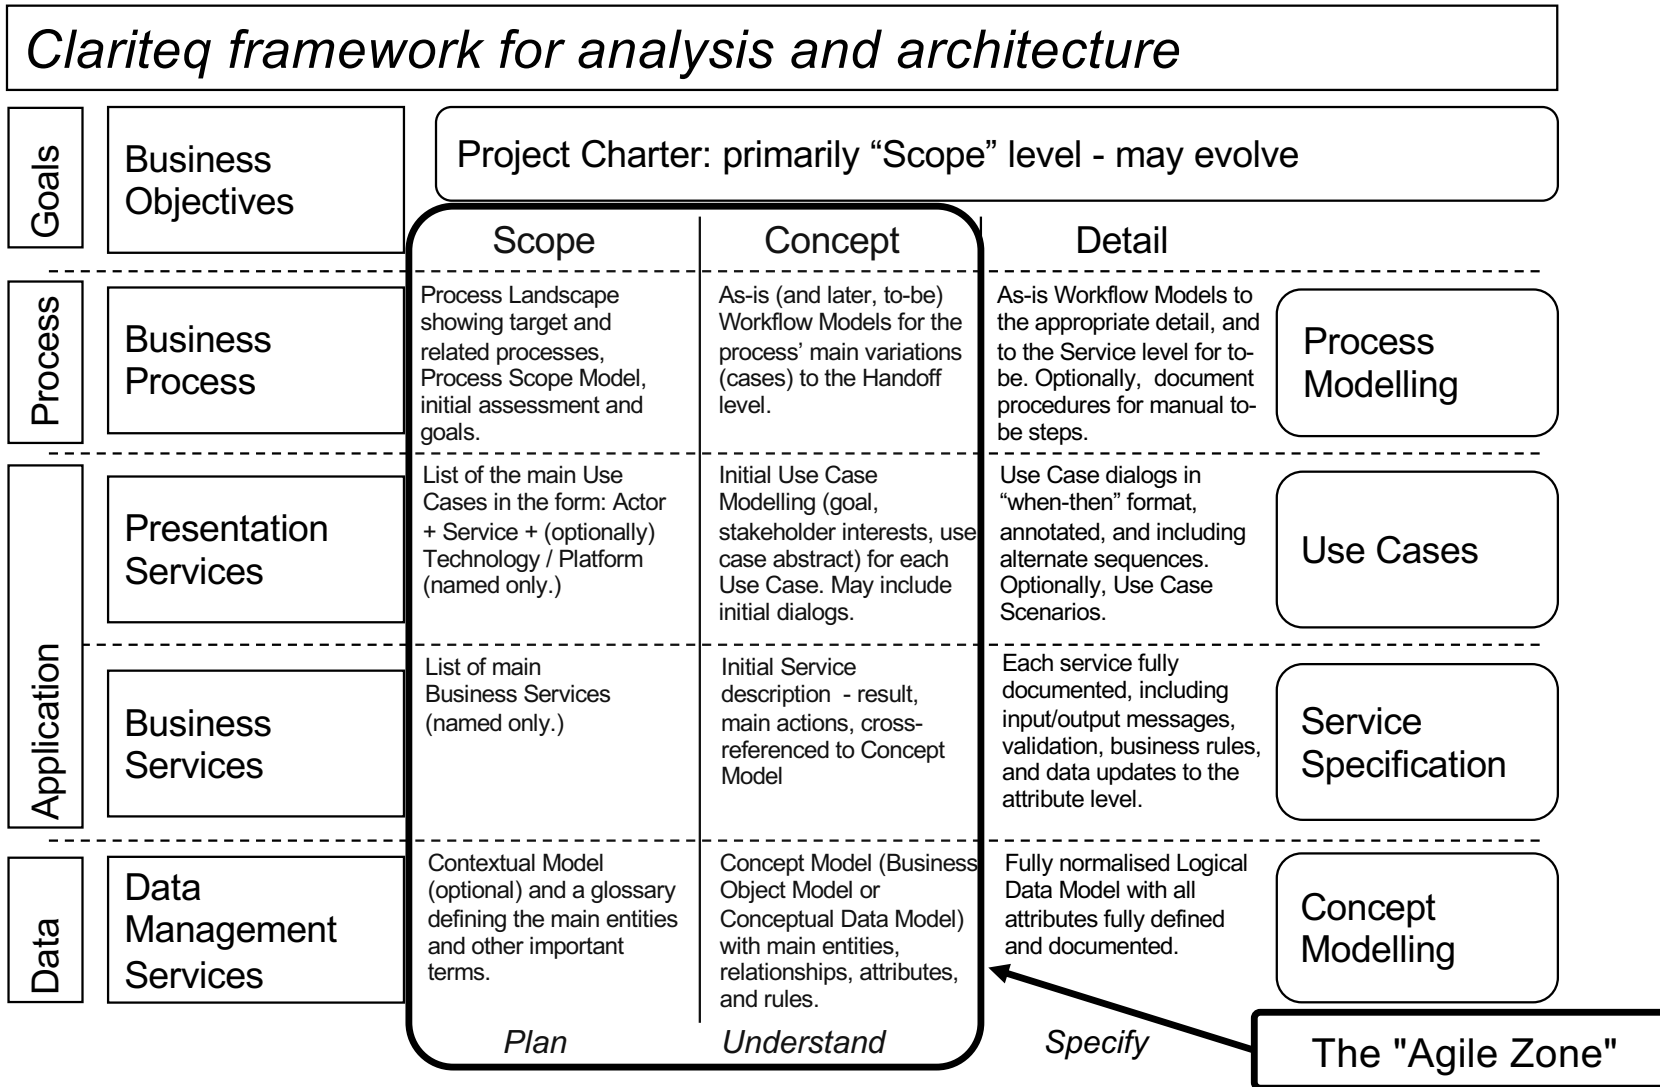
Clariteq framework for analysis and architecture

Goals

Business Objectives

Project Charter: primarily “Scope” level - may evolve

| | | Scope | Concept | Detail | |
|---|---|---|---|---|---|
| Process | Business Process | Process Landscape showing target and related processes, Process Scope Model, initial assessment and goals. | As-is (and later, to-be) Workflow Models for the process' main variations (cases) to the Handoff level. | As-is Workflow Models to the appropriate detail, and to the Service level for to-be. Optionally, document procedures for manual to-be steps. | Process Modelling |
| Application | Presentation Services | List of the main Use Cases in the form: Actor + Service + (optionally) Technology / Platform (named only.) | Initial Use Case Modelling (goal, stakeholder interests, use case abstract) for each Use Case. May include initial dialogs. | Use Case dialogs in “when-then” format, annotated, and including alternate sequences. Optionally, Use Case Scenarios. | Use Cases |
| Application | Business Services | List of main Business Services (named only.) | Initial Service description - result, main actions, cross-referenced to Concept Model | Each service fully documented, including input/output messages, validation, business rules, and data updates to the attribute level. | Service Specification |
| Data | Data Management Services | Contextual Model (optional) and a glossary defining the main entities and other important terms. | Concept Model (Business Object Model or Conceptual Data Model) with main entities, relationships, attributes, and rules. | Fully normalised Logical Data Model with all attributes fully defined and documented. | Concept Modelling |
| | | Plan | Understand | Specify | |

The "Agile Zone"